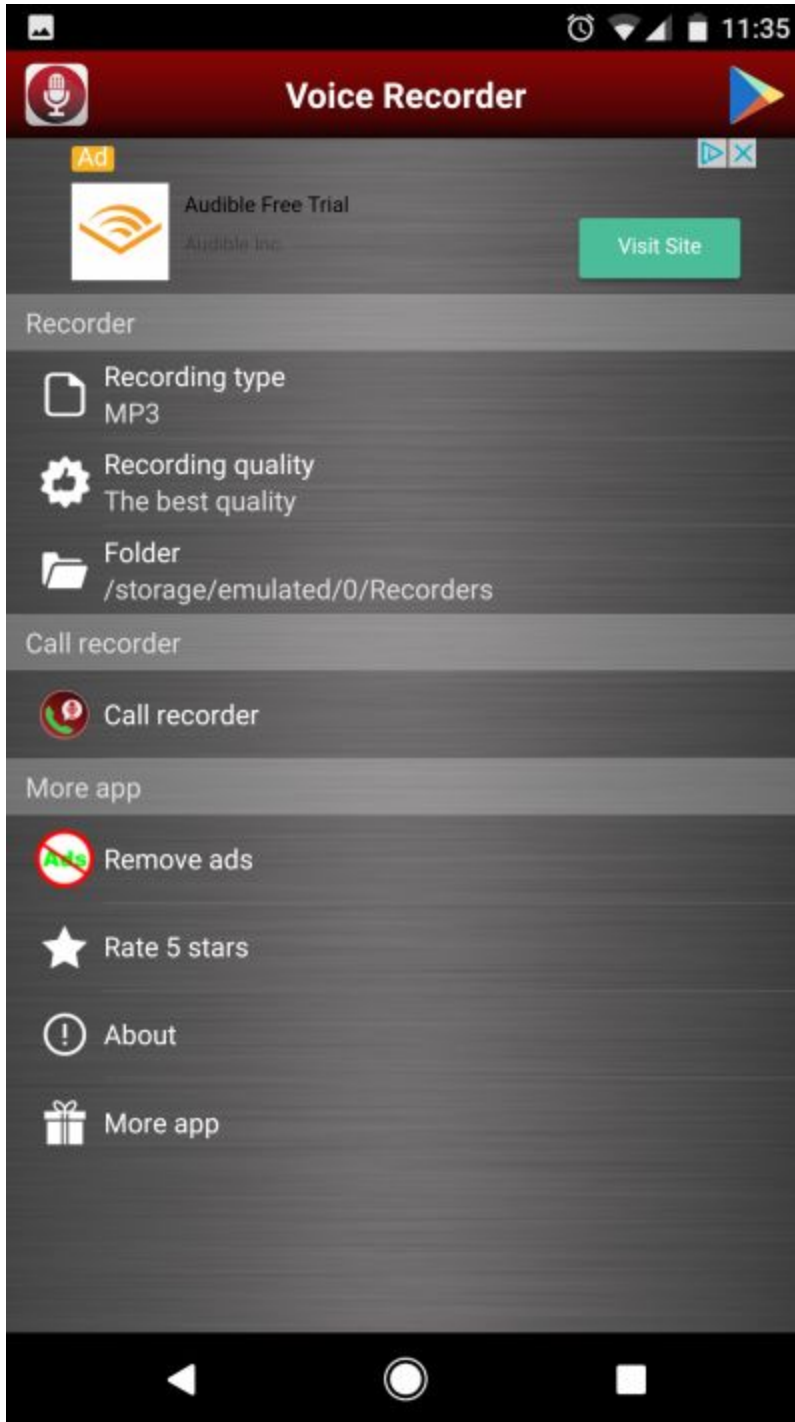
11:35

Voice Recorder

Ad

Audible Free Trial

Audible Inc.

Visit Site

Recorder

Recording type
MP3

Recording quality
The best quality

Folder
/storage/emulated/0/Recorders

Call recorder

Call recorder

More app

Ads

Remove ads

Rate 5 stars

About

More app